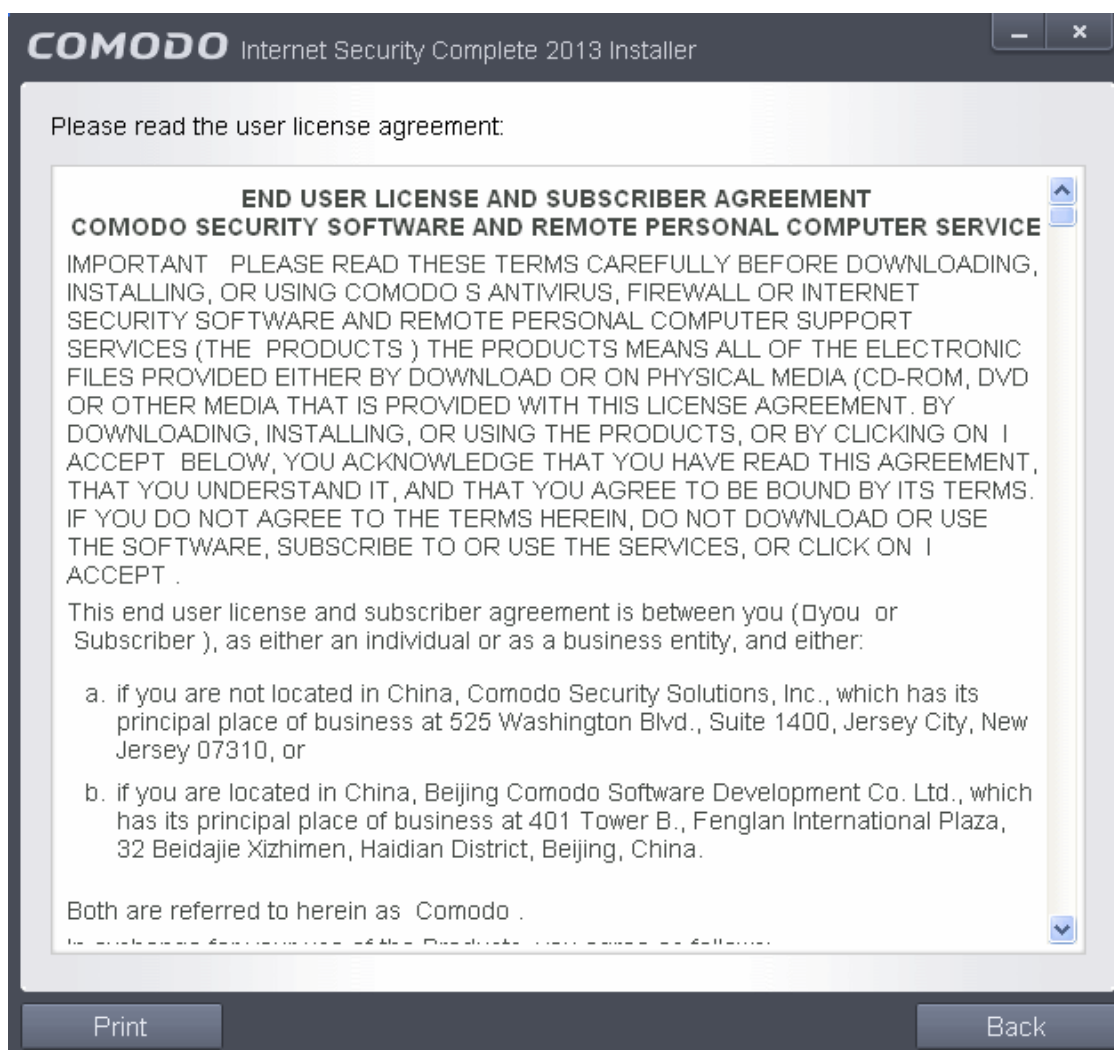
COMODO Internet Security Complete 2013 Installer

Please read the user license agreement:

END USER LICENSE AND SUBSCRIBER AGREEMENT
COMODO SECURITY SOFTWARE AND REMOTE PERSONAL COMPUTER SERVICE

IMPORTANT PLEASE READ THESE TERMS CAREFULLY BEFORE DOWNLOADING, INSTALLING, OR USING COMODO S ANTIVIRUS, FIREWALL OR INTERNET SECURITY SOFTWARE AND REMOTE PERSONAL COMPUTER SUPPORT SERVICES (THE PRODUCTS ) THE PRODUCTS MEANS ALL OF THE ELECTRONIC FILES PROVIDED EITHER BY DOWNLOAD OR ON PHYSICAL MEDIA (CD-ROM, DVD OR OTHER MEDIA THAT IS PROVIDED WITH THIS LICENSE AGREEMENT. BY DOWNLOADING, INSTALLING, OR USING THE PRODUCTS, OR BY CLICKING ON I ACCEPT BELOW, YOU ACKNOWLEDGE THAT YOU HAVE READ THIS AGREEMENT, THAT YOU UNDERSTAND IT, AND THAT YOU AGREE TO BE BOUND BY ITS TERMS. IF YOU DO NOT AGREE TO THE TERMS HEREIN, DO NOT DOWNLOAD OR USE THE SOFTWARE, SUBSCRIBE TO OR USE THE SERVICES, OR CLICK ON I ACCEPT .

This end user license and subscriber agreement is between you (□you or Subscriber ), as either an individual or as a business entity, and either:

a. if you are not located in China, Comodo Security Solutions, Inc., which has its principal place of business at 525 Washington Blvd., Suite 1400, Jersey City, New Jersey 07310, or

b. if you are located in China, Beijing Comodo Software Development Co. Ltd., which has its principal place of business at 401 Tower B., Fenglan International Plaza, 32 Beidajie Xizhimen, Haidian District, Beijing, China.

Both are referred to herein as Comodo .

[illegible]

Print

Back